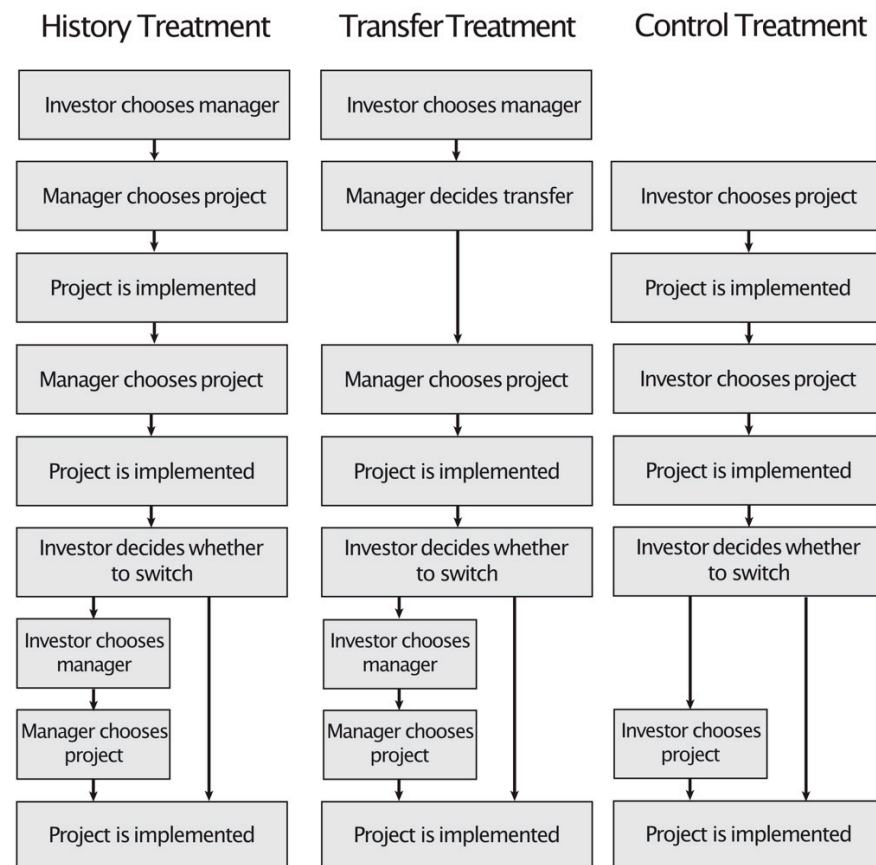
History Treatment

Investor chooses manager

Manager chooses project

Project is implemented

Manager chooses project

Project is implemented

Investor decides whether to switch

Investor chooses manager

Manager chooses project

Project is implemented

TransferTreatment

Investor chooses manager

Manager decides transfer

Manager chooses project

Project is implemented

Investor decides whether to switch

Investor chooses manager

Manager chooses project

Project is implemented

Control Treatment

Investor chooses project

Project is implemented

Investor chooses project

Project is implemented

Investor decides whether to switch

Investor chooses project

Project is implemented